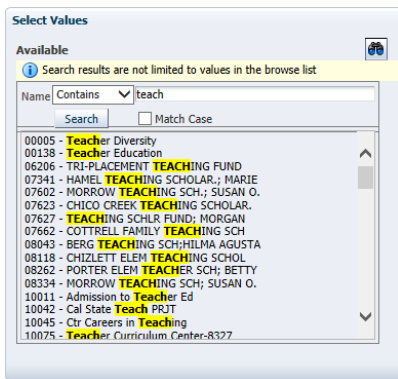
Select Values

Available

Search results are not limited to values in the browse list

Name Contains teach

Search Match Case

00005 - Teacher Diversity
00138 - Teacher Education
06206 - TRI-PLACEMENT TEACHING FUND
07341 - HAMEL TEACHING SCHOLAR.; MARIE
07602 - MORROW TEACHING SCH.; SUSAN O.
07623 - CHICO CREEK TEACHING SCHOLAR.
07627 - TEACHING SCHLR FUND; MORGAN
07662 - COTTRELL FAMILY TEACHING SCH
08043 - BERG TEACHING SCH;HILMA AGUSTA
08118 - CHIZLETT ELEM TEACHING SCHOL
08262 - PORTER ELEM TEACHER SCH; BETTY
08334 - MORROW TEACHING SCH; SUSAN O.
10011 - Admission to Teacher Ed
10042 - Cal State Teach PRJT
10045 - Ctr Careers in Teaching
10075 - Teacher Curriculum Center-8327